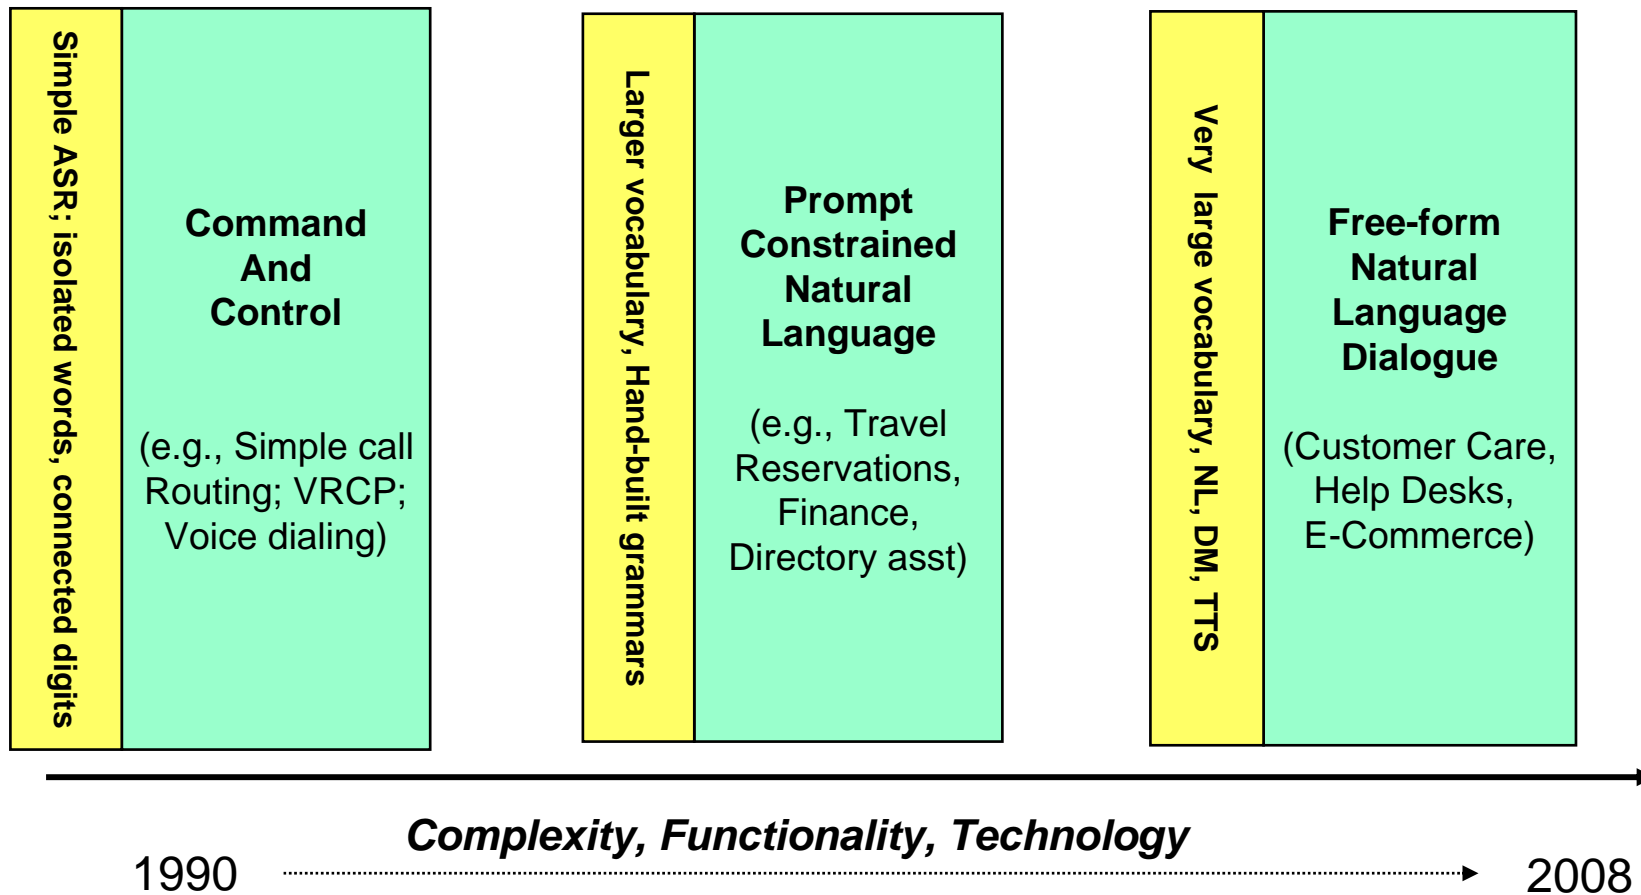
Simple ASR; isolated words, connected digits

Command
And
Control

(e.g., Simple call Routing; VRCP; Voice dialing)

Larger vocabulary, Hand-built grammars

Prompt
Constrained
Natural
Language

(e.g., Travel Reservations, Finance, Directory asst)

Very large vocabulary, NL, DM, TTS

Free-form
Natural
Language
Dialogue

(Customer Care, Help Desks, E-Commerce)

Complexity, Functionality, Technology

1990

2008